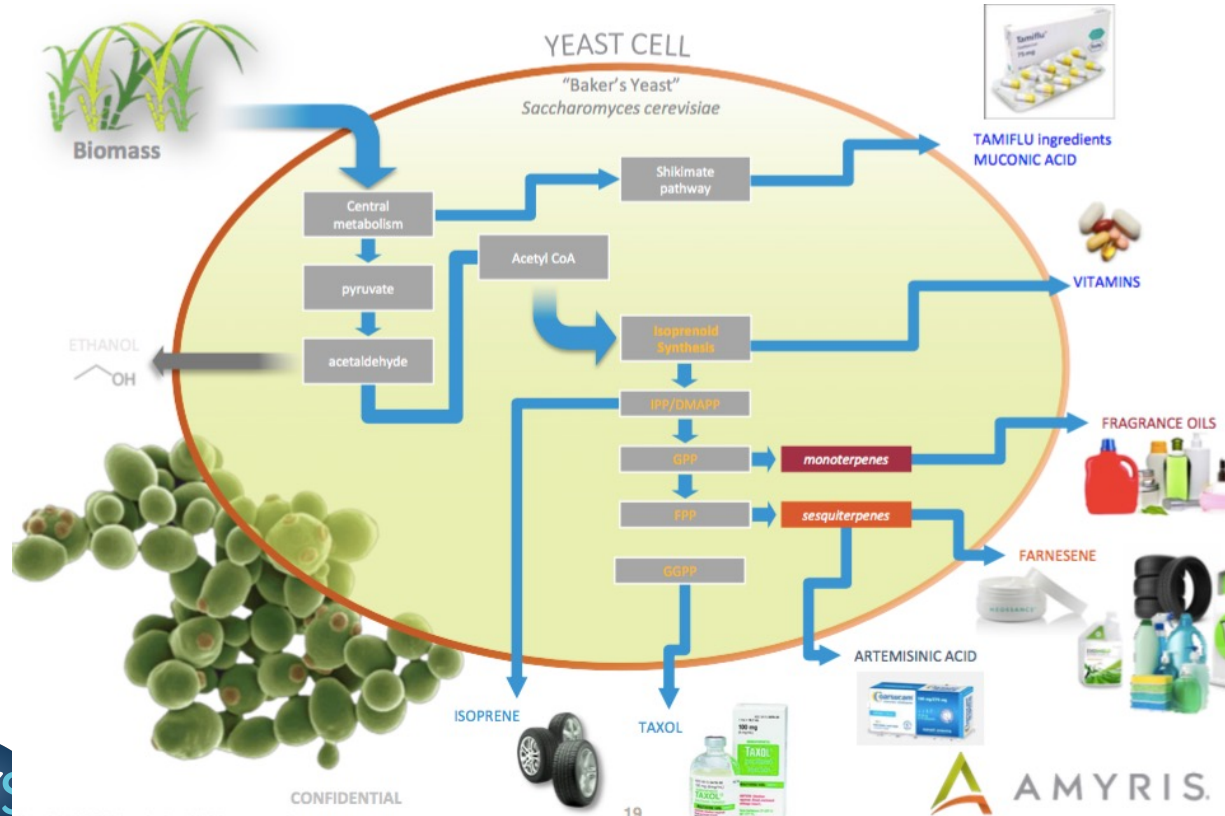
YEAST CELL
"Baker's Yeast"
Saccharomyces cerevisiae

Biomass

Central metabolism
pyruvate
acetaldehyde
ETHANOL
OH
Acetyl CoA
Shikimate pathway
TAMIFLU ingredients
MUCONIC ACID
Tamiflu
VITAMINS
Isoprenoid Synthesis
IPP/DMAPP
GPP
monoterpenes
FRAGRANCE OILS
FPP
sesquiterpenes
FARNESENE
GGPP
ARTEMISINIC ACID
ISOPRENE
TAXOL
TAXOL
CONFIDENTIAL
19
AMYRIS.